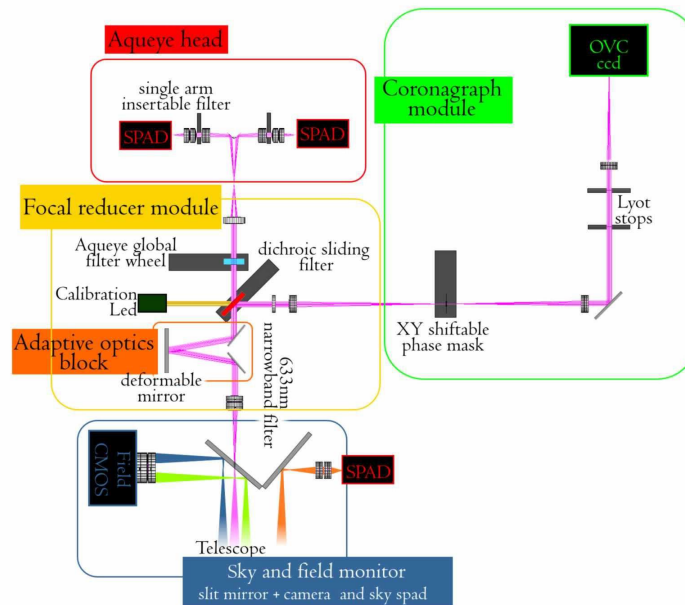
Aqueye head

single arm insertable filter

SPAD

SPAD

Coronagraph module

OVC ccd

Focal reducer module

Aqueye global filter wheel

dichroic sliding filter

Lyot stops

Calibration Led

XY shiftable phase mask

Adaptive optics block

deformable mirror

633nm narrowband filter

Field CMOS

SPAD

Telescope

Sky and field monitor
slit mirror + camera and sky spad